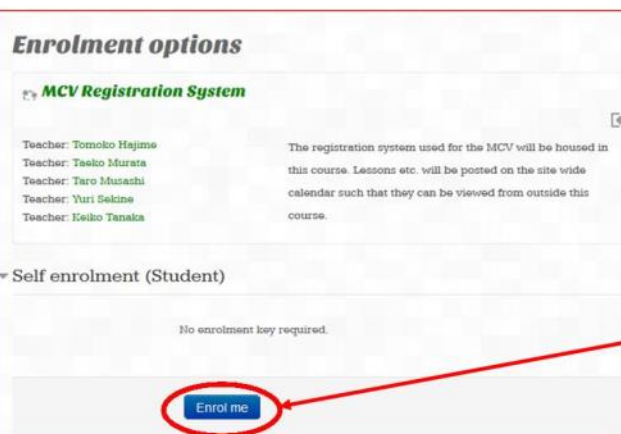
Enrolment options

MCV Registration System

Teacher: Tomoko Hajime
Teacher: Taeko Murata
Teacher: Taro Musashi
Teacher: Yuri Sekine
Teacher: Keiko Tanaka

The registration system used for the MCV will be housed in this course. Lessons etc. will be posted on the site wide calendar such that they can be viewed from outside this course.

Self enrolment (Student)

No enrolment key required.

Enrol me